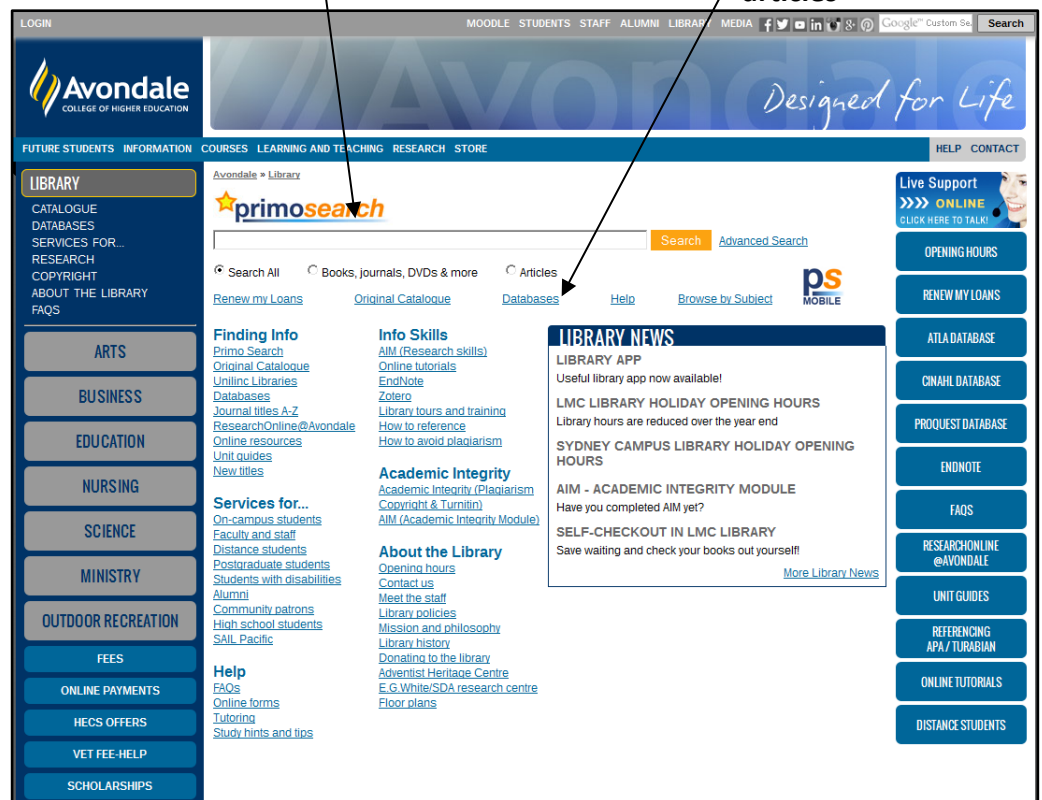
articles

LOGIN

MOODLE STUDENTS STAFF ALUMNI LIBRARY MEDIA

Google™ Custom Se

Search

Avondale
COLLEGE OF HIGHER EDUCATION

Designed for Life

FUTURE STUDENTS INFORMATION COURSES LEARNING AND TEACHING RESEARCH STORE

HELP CONTACT

LIBRARY
CATALOGUE
DATABASES
SERVICES FOR...
RESEARCH
COPYRIGHT
ABOUT THE LIBRARY
FAQS

ARTS
BUSINESS
EDUCATION
NURSING
SCIENCE
MINISTRY
OUTDOOR RECREATION
FEES
ONLINE PAYMENTS
HECS OFFERS
VET FEE-HELP
SCHOLARSHIPS

Avondale » Library

primosearch

Search Advanced Search

Search All Books, journals, DVDs & more Articles

Renew my Loans Original Catalogue Databases Help Browse by Subject

ps MOBILE

Finding Info
Primo Search
Original Catalogue
Unilinc Libraries
Databases
Journal titles A-Z
ResearchOnline@Avondale
Online resources
Unit guides
New titles

Services for...
On-campus students
Faculty and staff
Distance students
Postgraduate students
Students with disabilities
Alumni
Community patrons
High school students
SAIL Pacific

Help
FAQs
Online forms
Tutoring
Study hints and tips

Info Skills
AIM (Research skills)
Online tutorials
EndNote
Zotero
Library tours and training
How to reference
How to avoid plagiarism

Academic Integrity
Academic Integrity (Plagiarism
Copyright & Turnitin)
AIM (Academic Integrity Module)

About the Library
Opening hours
Contact us
Meet the staff
Library policies
Mission and philosophy
Library history
Donating to the library
Adventist Heritage Centre
E.G.White/SDA research centre
Floor plans

LIBRARY NEWS
LIBRARY APP
Useful library app now available!
LMC LIBRARY HOLIDAY OPENING HOURS
Library hours are reduced over the year end
SYDNEY CAMPUS LIBRARY HOLIDAY OPENING HOURS
AIM - ACADEMIC INTEGRITY MODULE
Have you completed AIM yet?
SELF-CHECKOUT IN LMC LIBRARY
Save waiting and check your books out yourself!
More Library News

Live Support
ONLINE
CLICK HERE TO TALK!

OPENING HOURS
RENEW MY LOANS
ATLA DATABASE
CINAHL DATABASE
PROQUEST DATABASE
ENDNOTE
FAQS
RESEARCHONLINE @AVONDALE
UNIT GUIDES
REFERENCING APA / TURABIAN
ONLINE TUTORIALS
DISTANCE STUDENTS